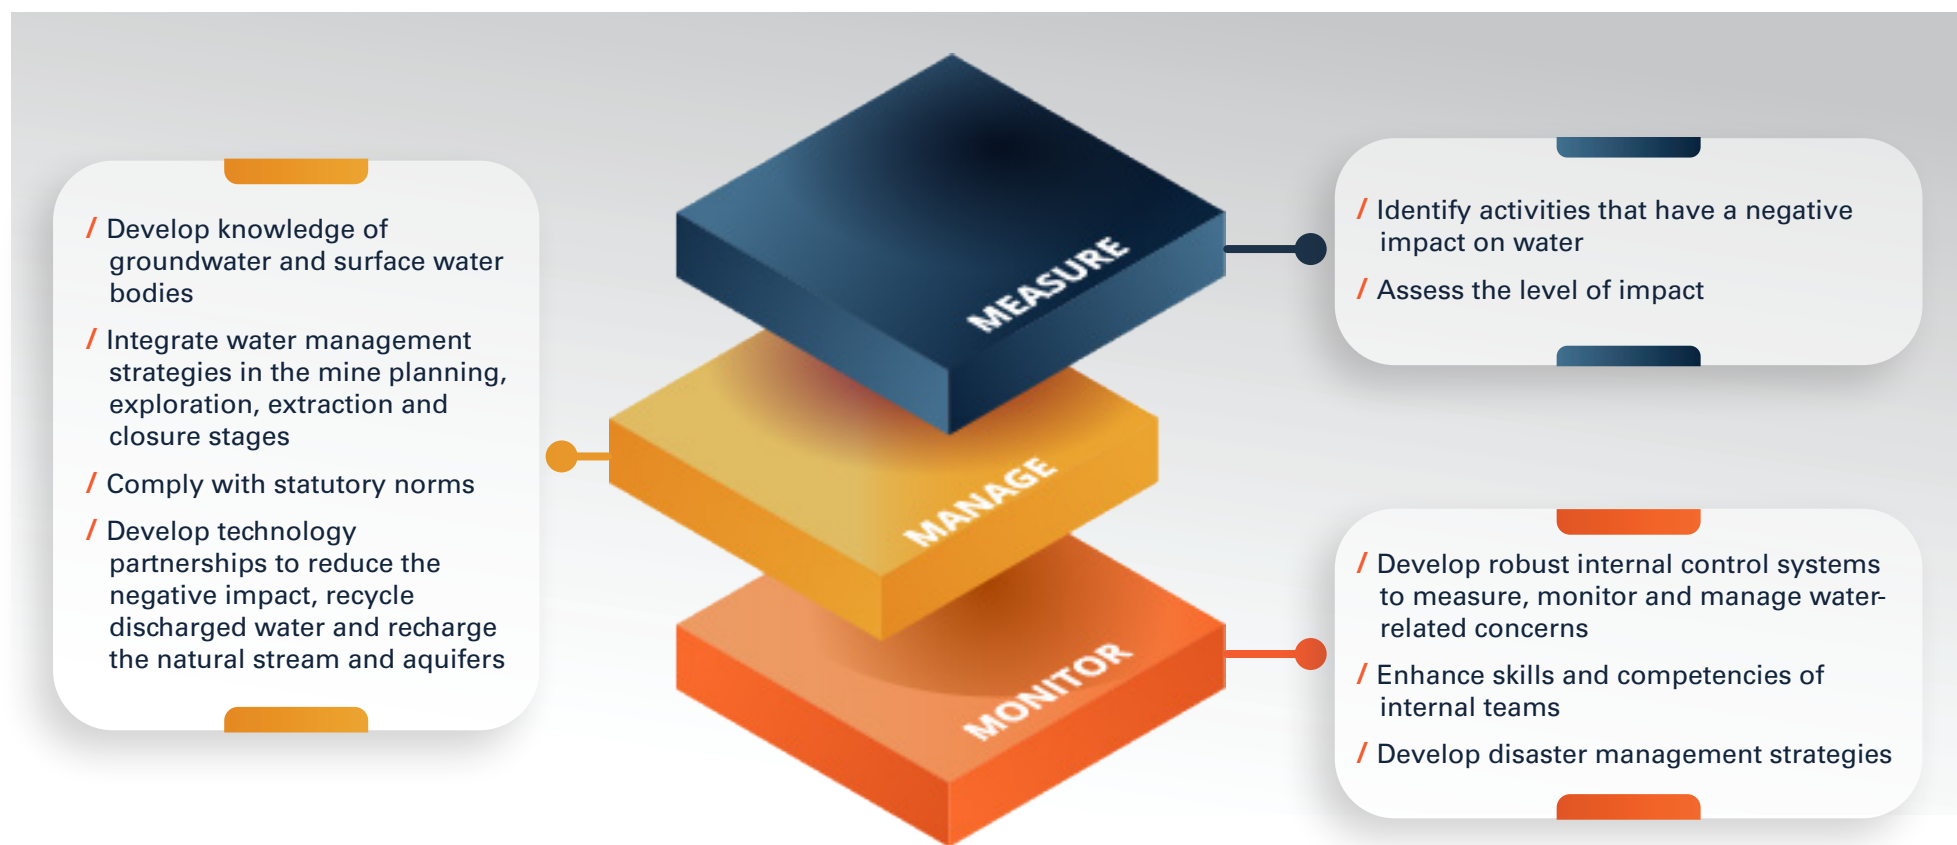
/ Develop knowledge of groundwater and surface water bodies

/ Integrate water management strategies in the mine planning, exploration, extraction and closure stages

/ Comply with statutory norms

/ Develop technology partnerships to reduce the negative impact, recycle discharged water and recharge the natural stream and aquifers

MEASURE

MANAGE

MONITOR

/ Identify activities that have a negative impact on water

/ Assess the level of impact

/ Develop robust internal control systems to measure, monitor and manage water-related concerns

/ Enhance skills and competencies of internal teams

/ Develop disaster management strategies